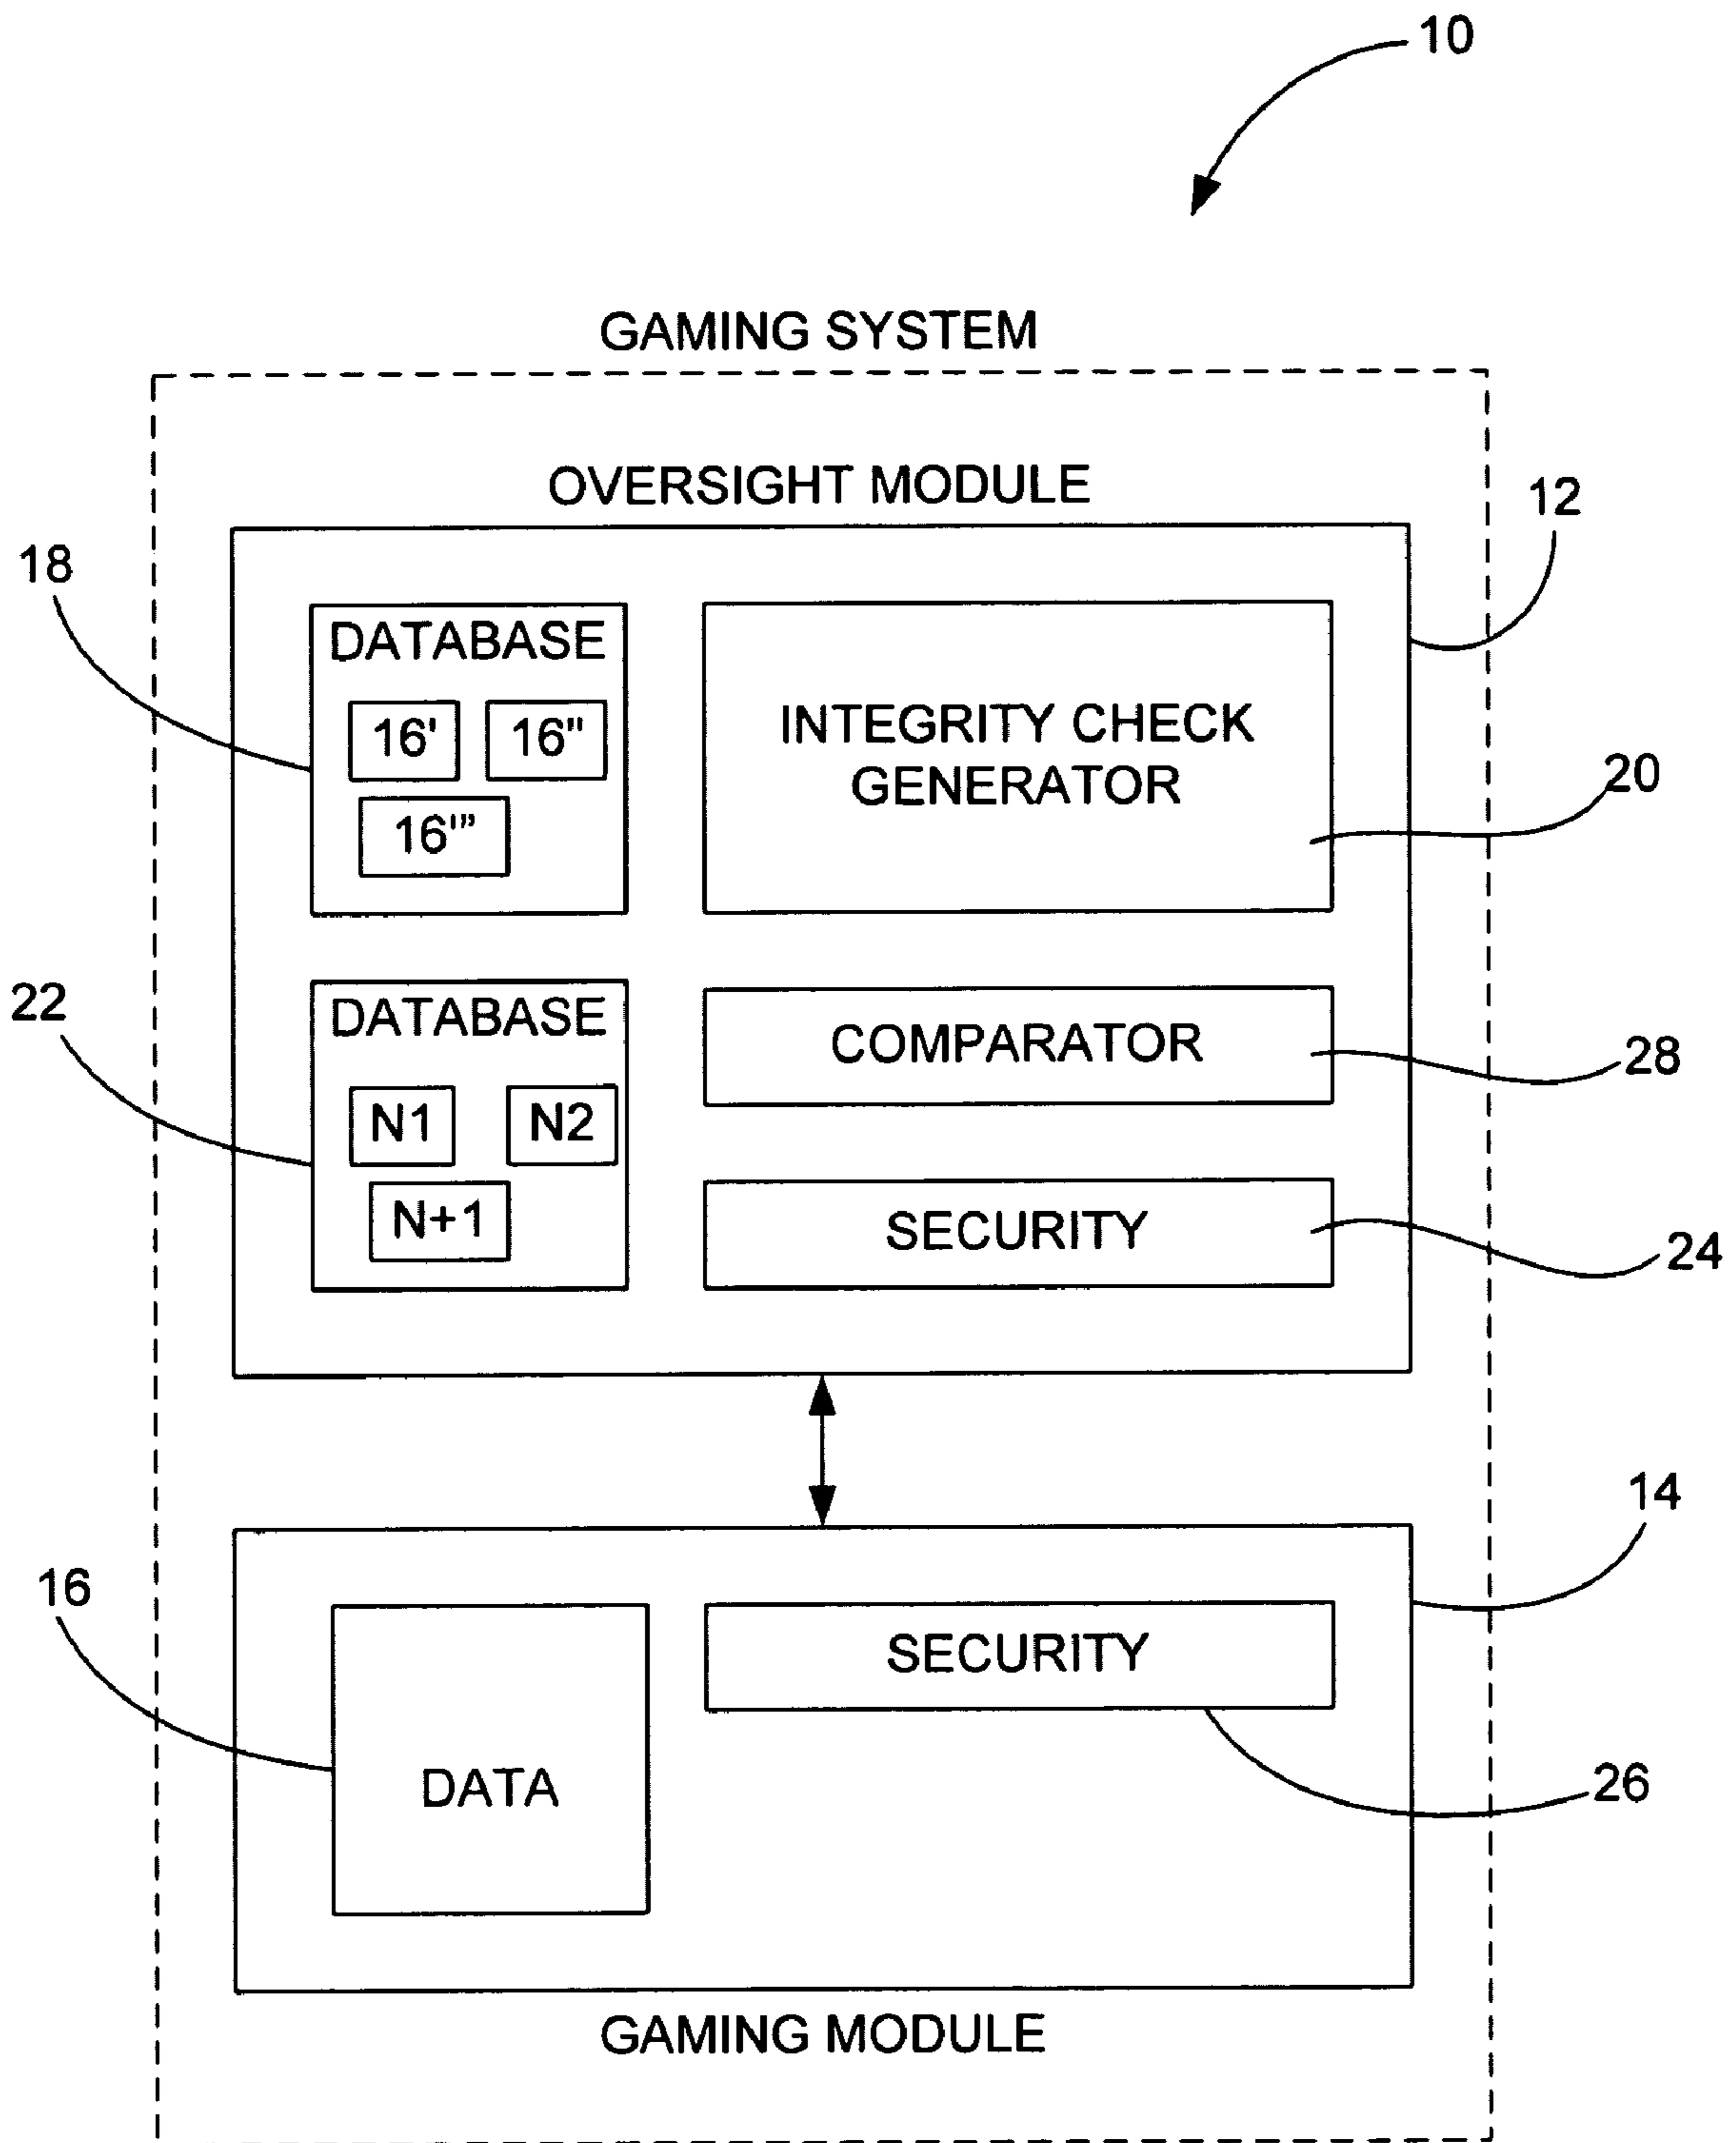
10

GAMING SYSTEM

OVERSIGHT MODULE

12

18

DATABASE

16'

16"

16'"

INTEGRITY CHECK GENERATOR

20

22

DATABASE

N1

N2

N+1

COMPARATOR

28

SECURITY

24

14

16

DATA

SECURITY

26

GAMING MODULE